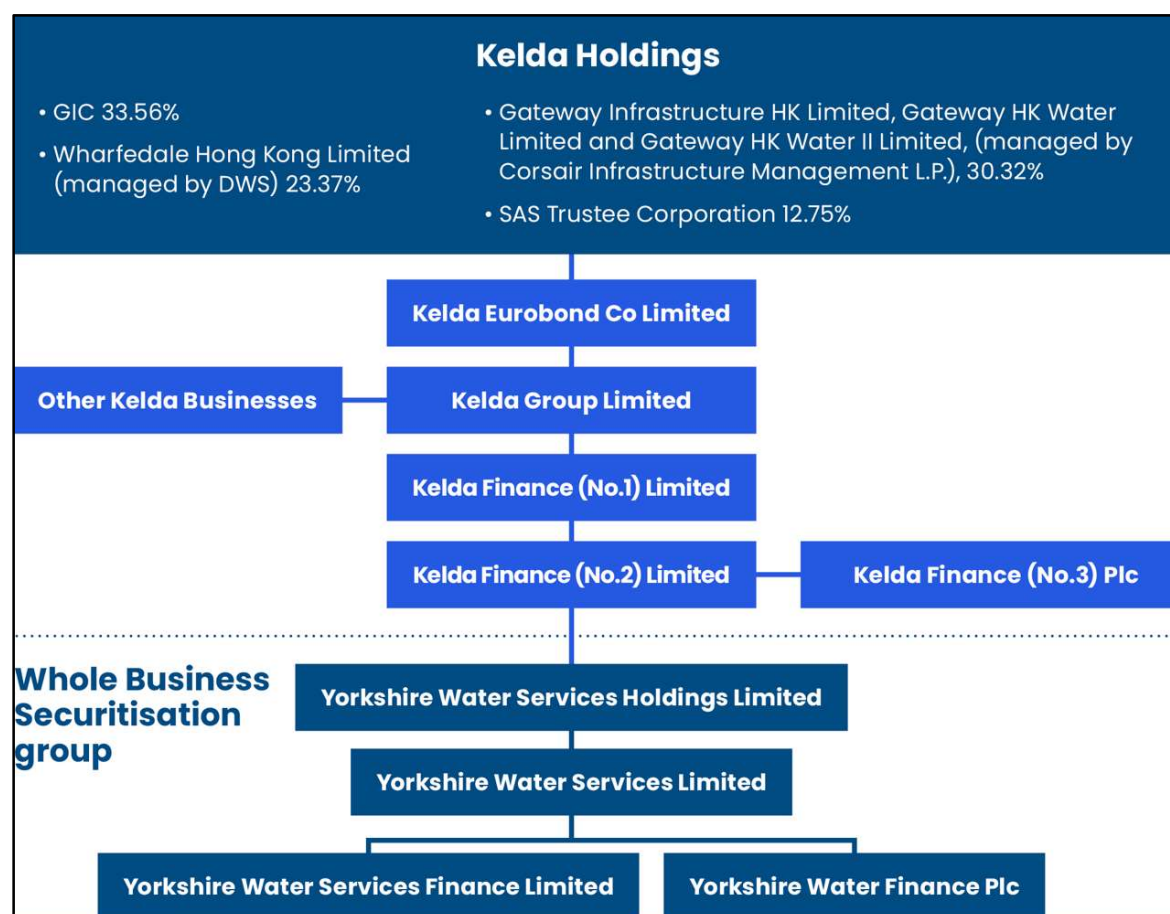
Kelda Holdings

• GIC 33.56%

• Wharfedale Hong Kong Limited (managed by DWS) 23.37%

• Gateway Infrastructure HK Limited, Gateway HK Water Limited and Gateway HK Water II Limited, (managed by Corsair Infrastructure Management L.P.), 30.32%

• SAS Trustee Corporation 12.75%

Kelda Eurobond Co Limited

Other Kelda Businesses

Kelda Group Limited

Kelda Finance (No.1) Limited

Kelda Finance (No.2) Limited

Kelda Finance (No.3) Plc

Whole Business Securitisation group

Yorkshire Water Services Holdings Limited

Yorkshire Water Services Limited

Yorkshire Water Services Finance Limited

Yorkshire Water Finance Plc